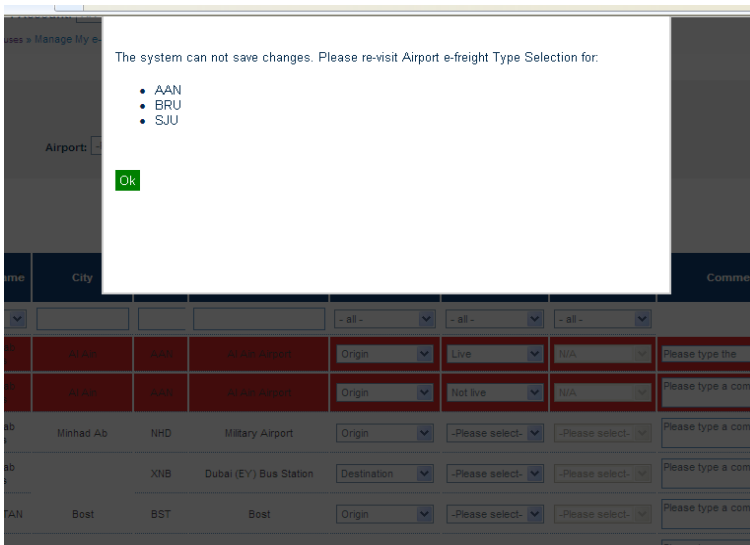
uses » Manage My e-

The system can not save changes. Please re-visit Airport e-freight Type Selection for:

- AAN
- BRU
- SJU

Ok

Airport:

| ame | City | | | | | | Comme |
|---|---|---|---|---|---|---|---|
| | | | | - all - | - all - | - all - | |
| | Al Ain | AAN | Al Ain Airport | Origin | Live | N/A | Please type the |
| | Al Ain | AAN | Al Ain Airport | Origin | Not live | N/A | Please type a com |
| ab | Minhad Ab | NHD | Military Airport | Origin | -Please select- | -Please select- | Please type a com |
| ab | | XNB | Dubai (EY) Bus Station | Destination | -Please select- | -Please select- | Please type a com |
| TAN | Bost | BST | Bost | Origin | -Please select- | -Please select- | Please type a com |